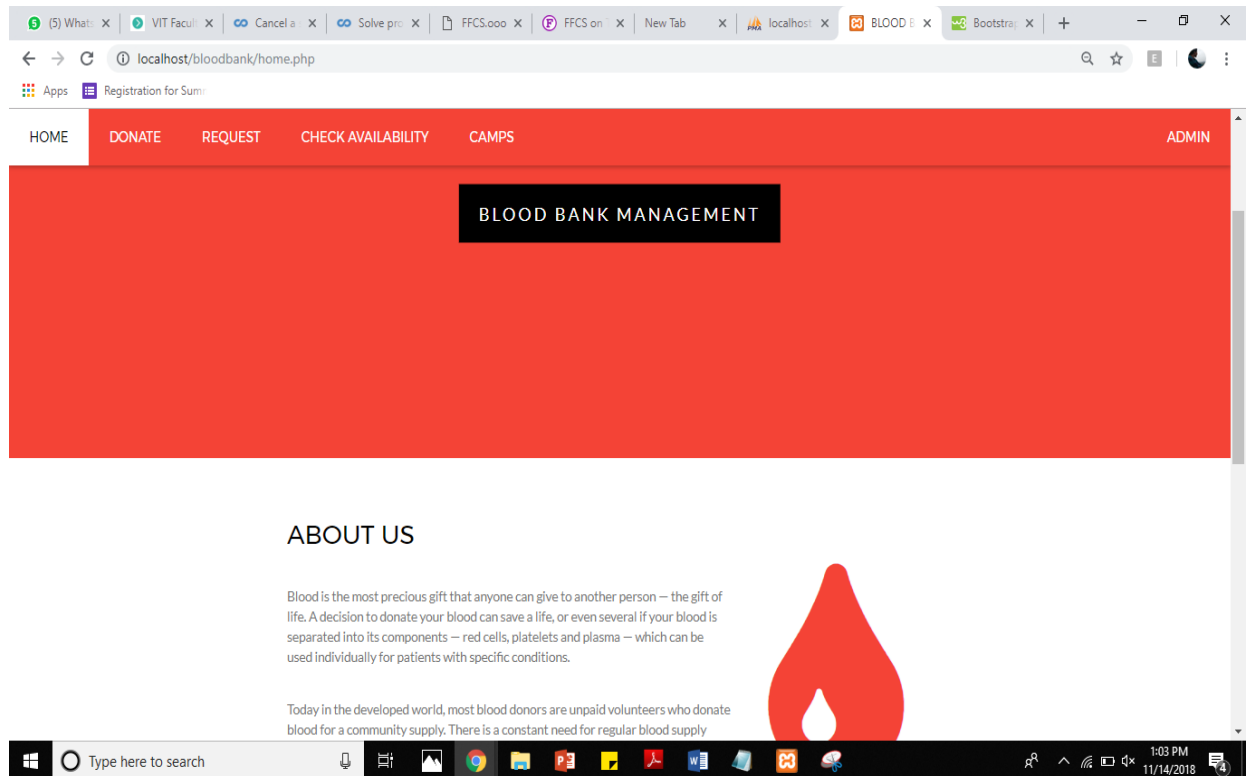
(5) Whats | VIT Facult | Cancel a | Solve pro | FFCS.ooo | FFCS on | New Tab | localhost | BLOOD B | Bootstrap | +

localhost/bloodbank/home.php

Apps | Registration for Sum

HOME DONATE REQUEST CHECK AVAILABILITY CAMPS ADMIN

BLOOD BANK MANAGEMENT

ABOUT US

Blood is the most precious gift that anyone can give to another person — the gift of life. A decision to donate your blood can save a life, or even several if your blood is separated into its components — red cells, platelets and plasma — which can be used individually for patients with specific conditions.

Today in the developed world, most blood donors are unpaid volunteers who donate blood for a community supply. There is a constant need for regular blood supply

Type here to search

1:03 PM
11/14/2018

4